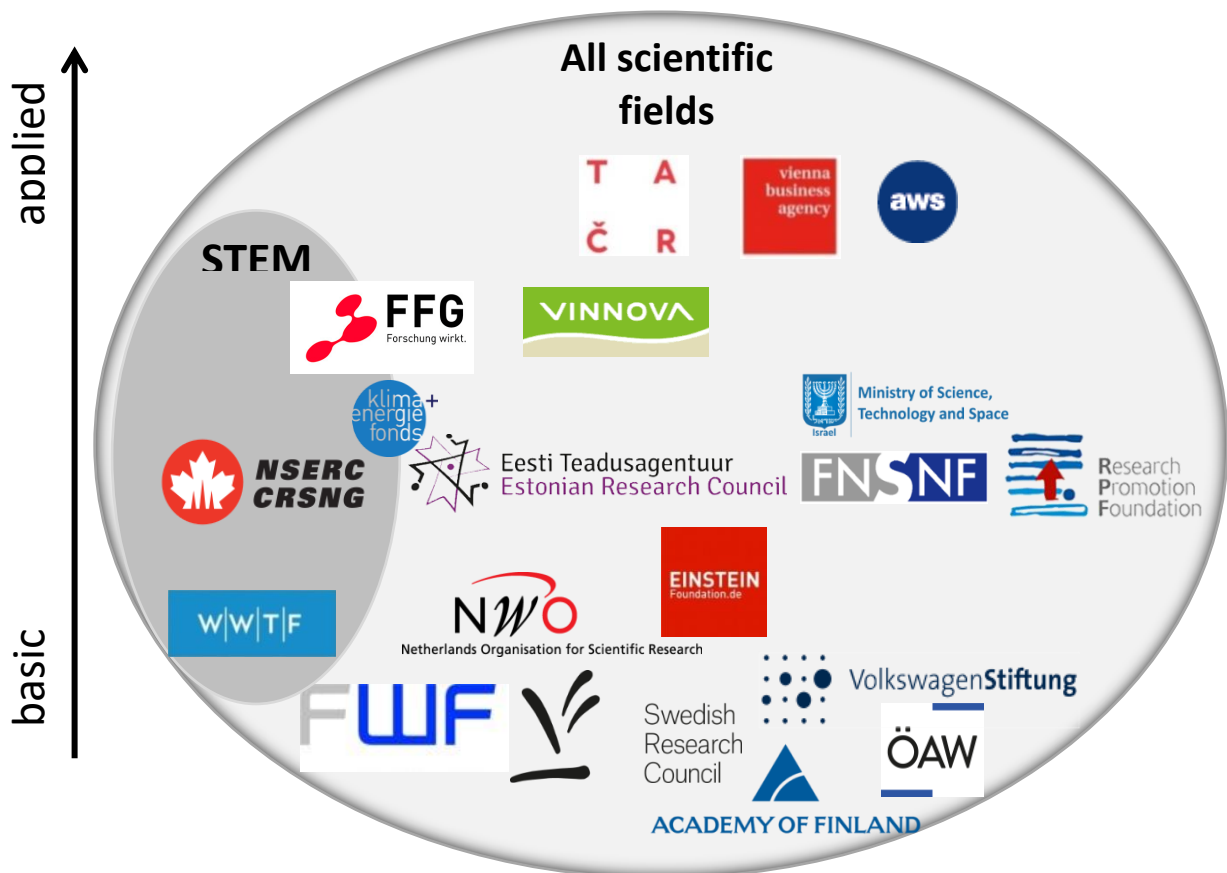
applied

basic

All scientific fields

T A
Č R

vienna business agency

aws

STEM

FFG
Forschung wirkt.

VINNOVA

klima+ energie fonds

Ministry of Science, Technology and Space
Israel

NSERC
CRSNG

Eesti Teadusagentuur
Estonian Research Council

FNSNF

Research Promotion Foundation

EINSTEIN
Foundation.de

W|W|T|F

NWO
Netherlands Organisation for Scientific Research

VolkswagenStiftung

FWF

Swedish Research Council

ÖAW

ACADEMY OF FINLAND